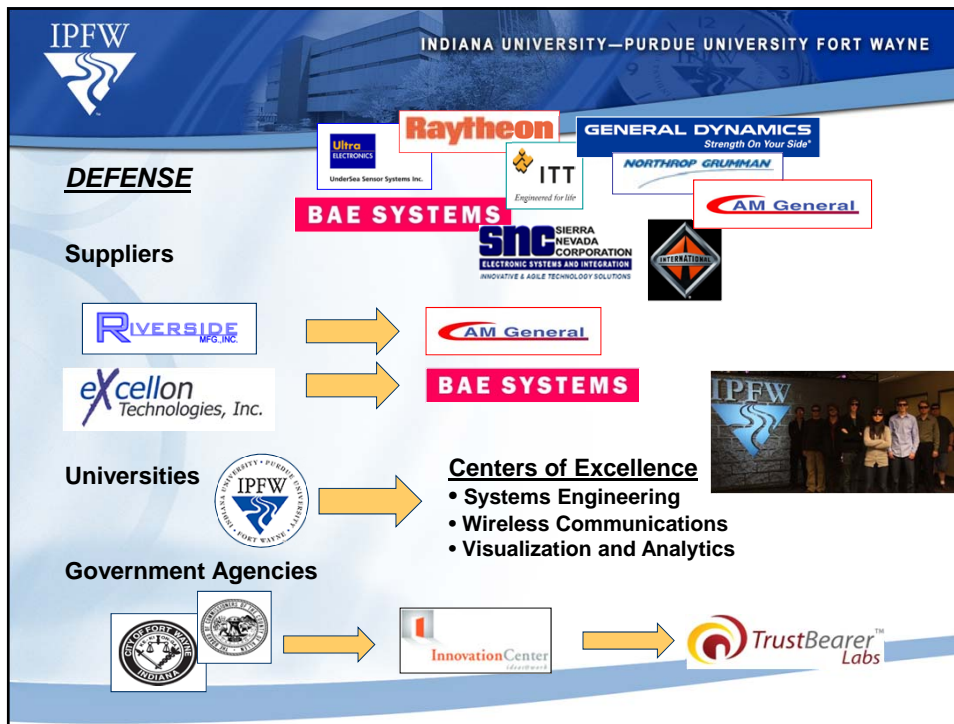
IPFW

INDIANA UNIVERSITY—PURDUE UNIVERSITY FORT WAYNE

Ultra ELECTRONICS UnderSea Sensor Systems Inc.

Raytheon

GENERAL DYNAMICS Strength On Your Side®

ITT Engineered for life

NORTHROP GRUMMAN

DEFENSE

AM General

BAE SYSTEMS

SNC SIERRA NEVADA CORPORATION ELECTRONIC SYSTEMS AND INTEGRATION INNOVATIVE & AGILE TECHNOLOGY SOLUTIONS

INTERNATIONAL

Suppliers

RIVERSIDE MFG., INC.

AM General

eXcellon Technologies, Inc.

BAE SYSTEMS

IPFW

Universities

INDIANA UNIVERSITY PURDUE UNIVERSITY IPFW FORT WAYNE

Centers of Excellence
• Systems Engineering
• Wireless Communications
• Visualization and Analytics

Government Agencies

CITY OF FORT WAYNE INDIANA

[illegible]

InnovationCenter

TrustBearer™ Labs